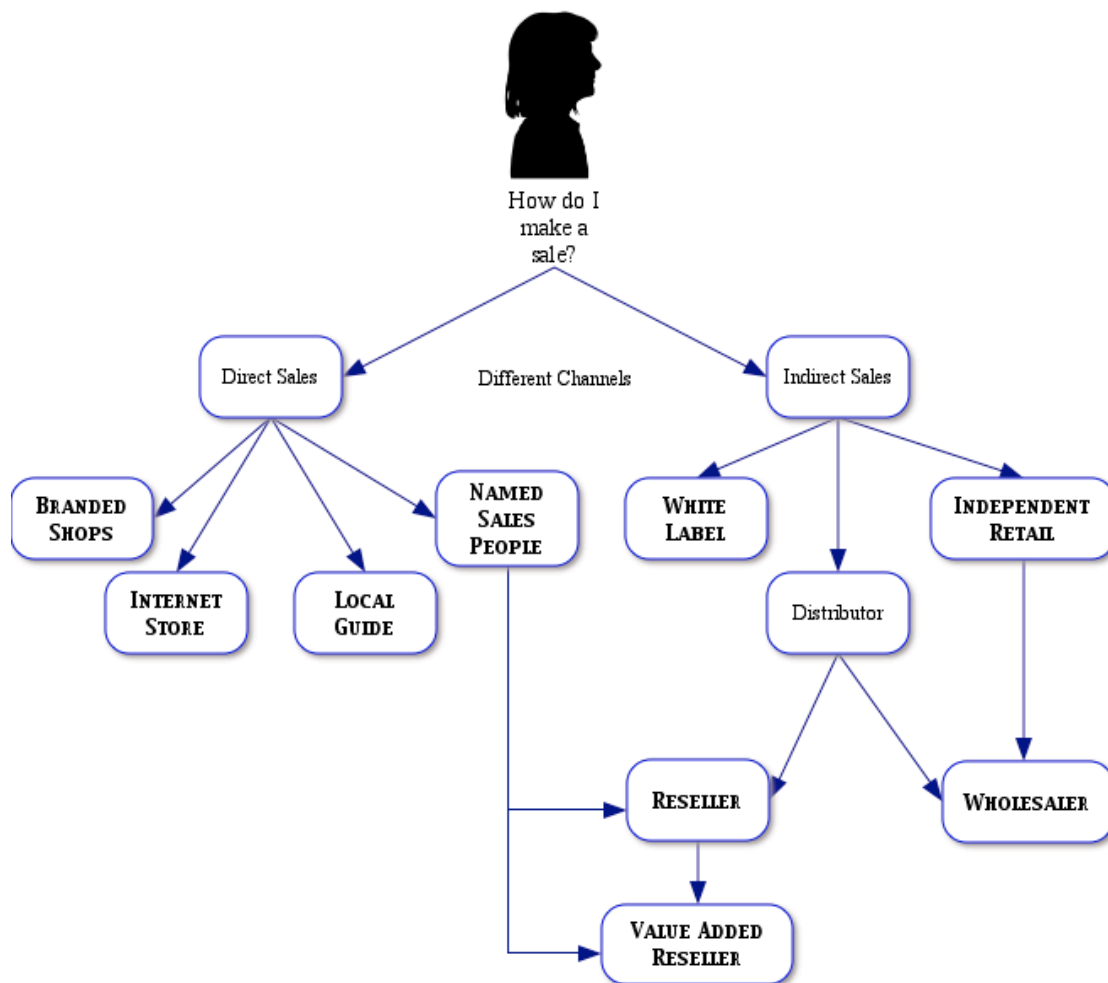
How do I make a sale?

Direct Sales

Different Channels

Indirect Sales

Branded Shops

Internet Store

Local Guide

Named Sales People

White Label

Distributor

Independent Retail

Reseller

Wholesaler

Value Added Reseller